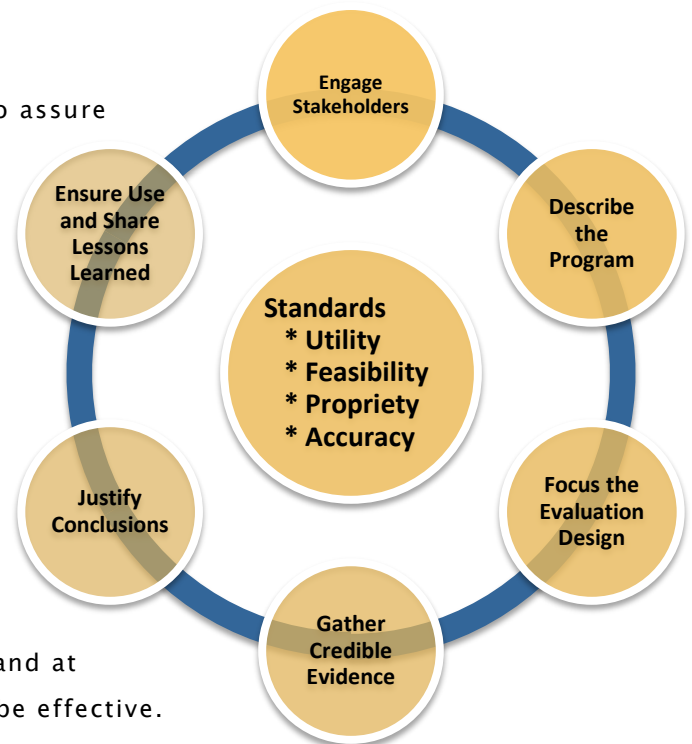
o assure

Engage Stakeholders

Describe the Program

Focus the Evaluation Design

Gather Credible Evidence

Justify Conclusions

Ensure Use and Share Lessons Learned

Standards
* Utility
* Feasibility
* Propriety
* Accuracy

and at

be effective.